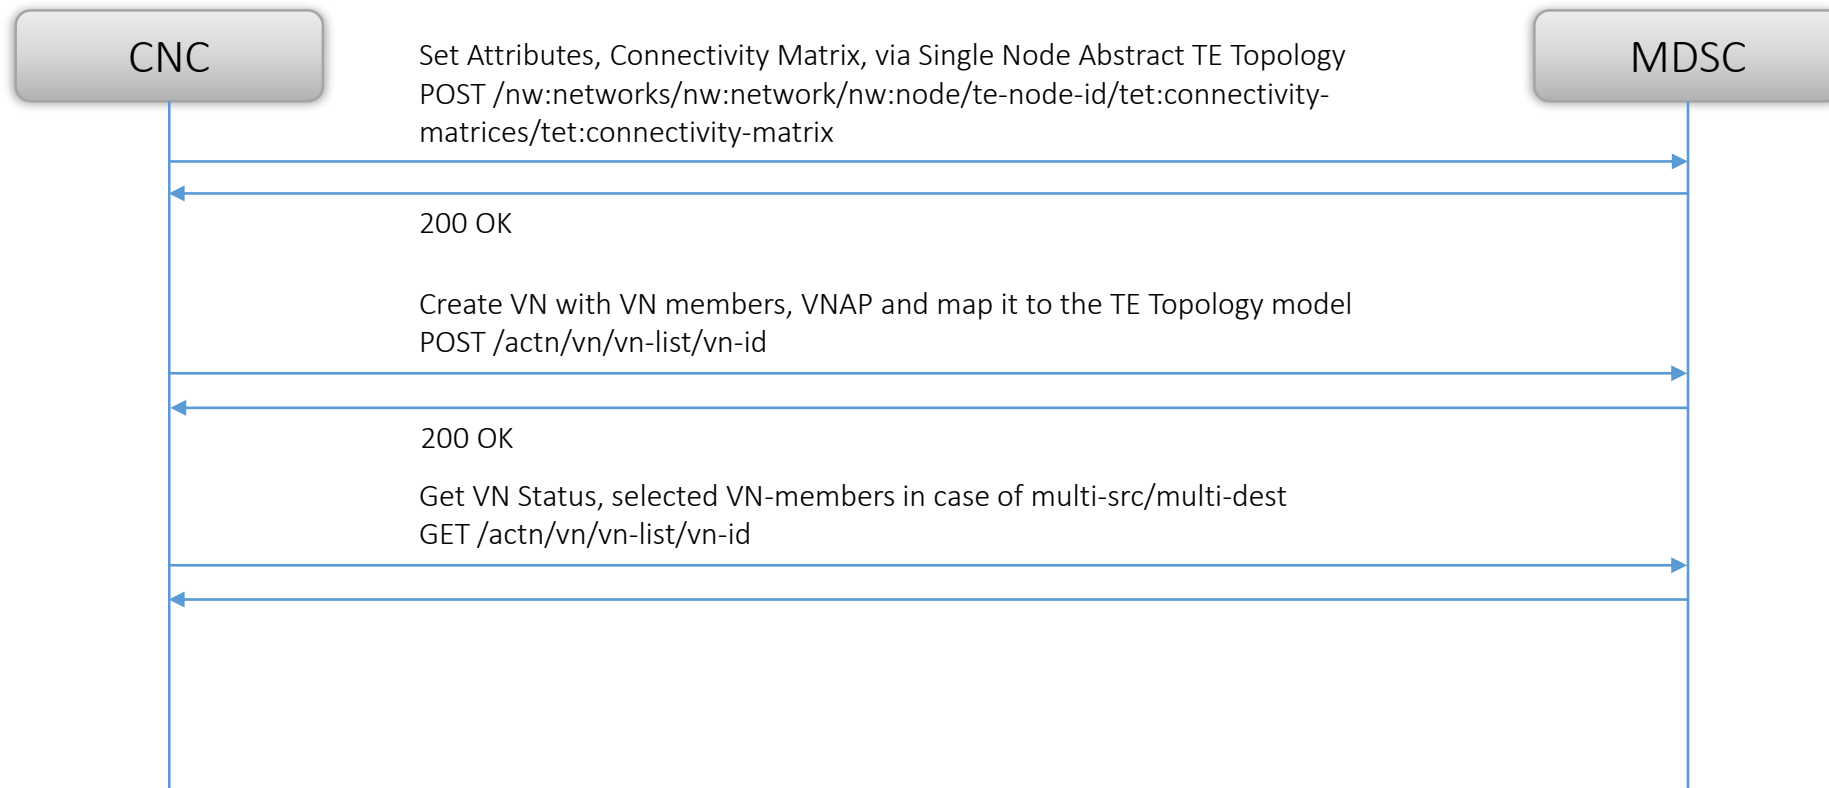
CNC

MDSC

Set Attributes, Connectivity Matrix, via Single Node Abstract TE Topology
POST /nw:networks/nw:network/nw:node/te-node-id/tet:connectivity-matrices/tet:connectivity-matrix

200 OK

Create VN with VN members, VNAP and map it to the TE Topology model
POST /actn/vn/vn-list/vn-id

200 OK

Get VN Status, selected VN-members in case of multi-src/multi-dest
GET /actn/vn/vn-list/vn-id